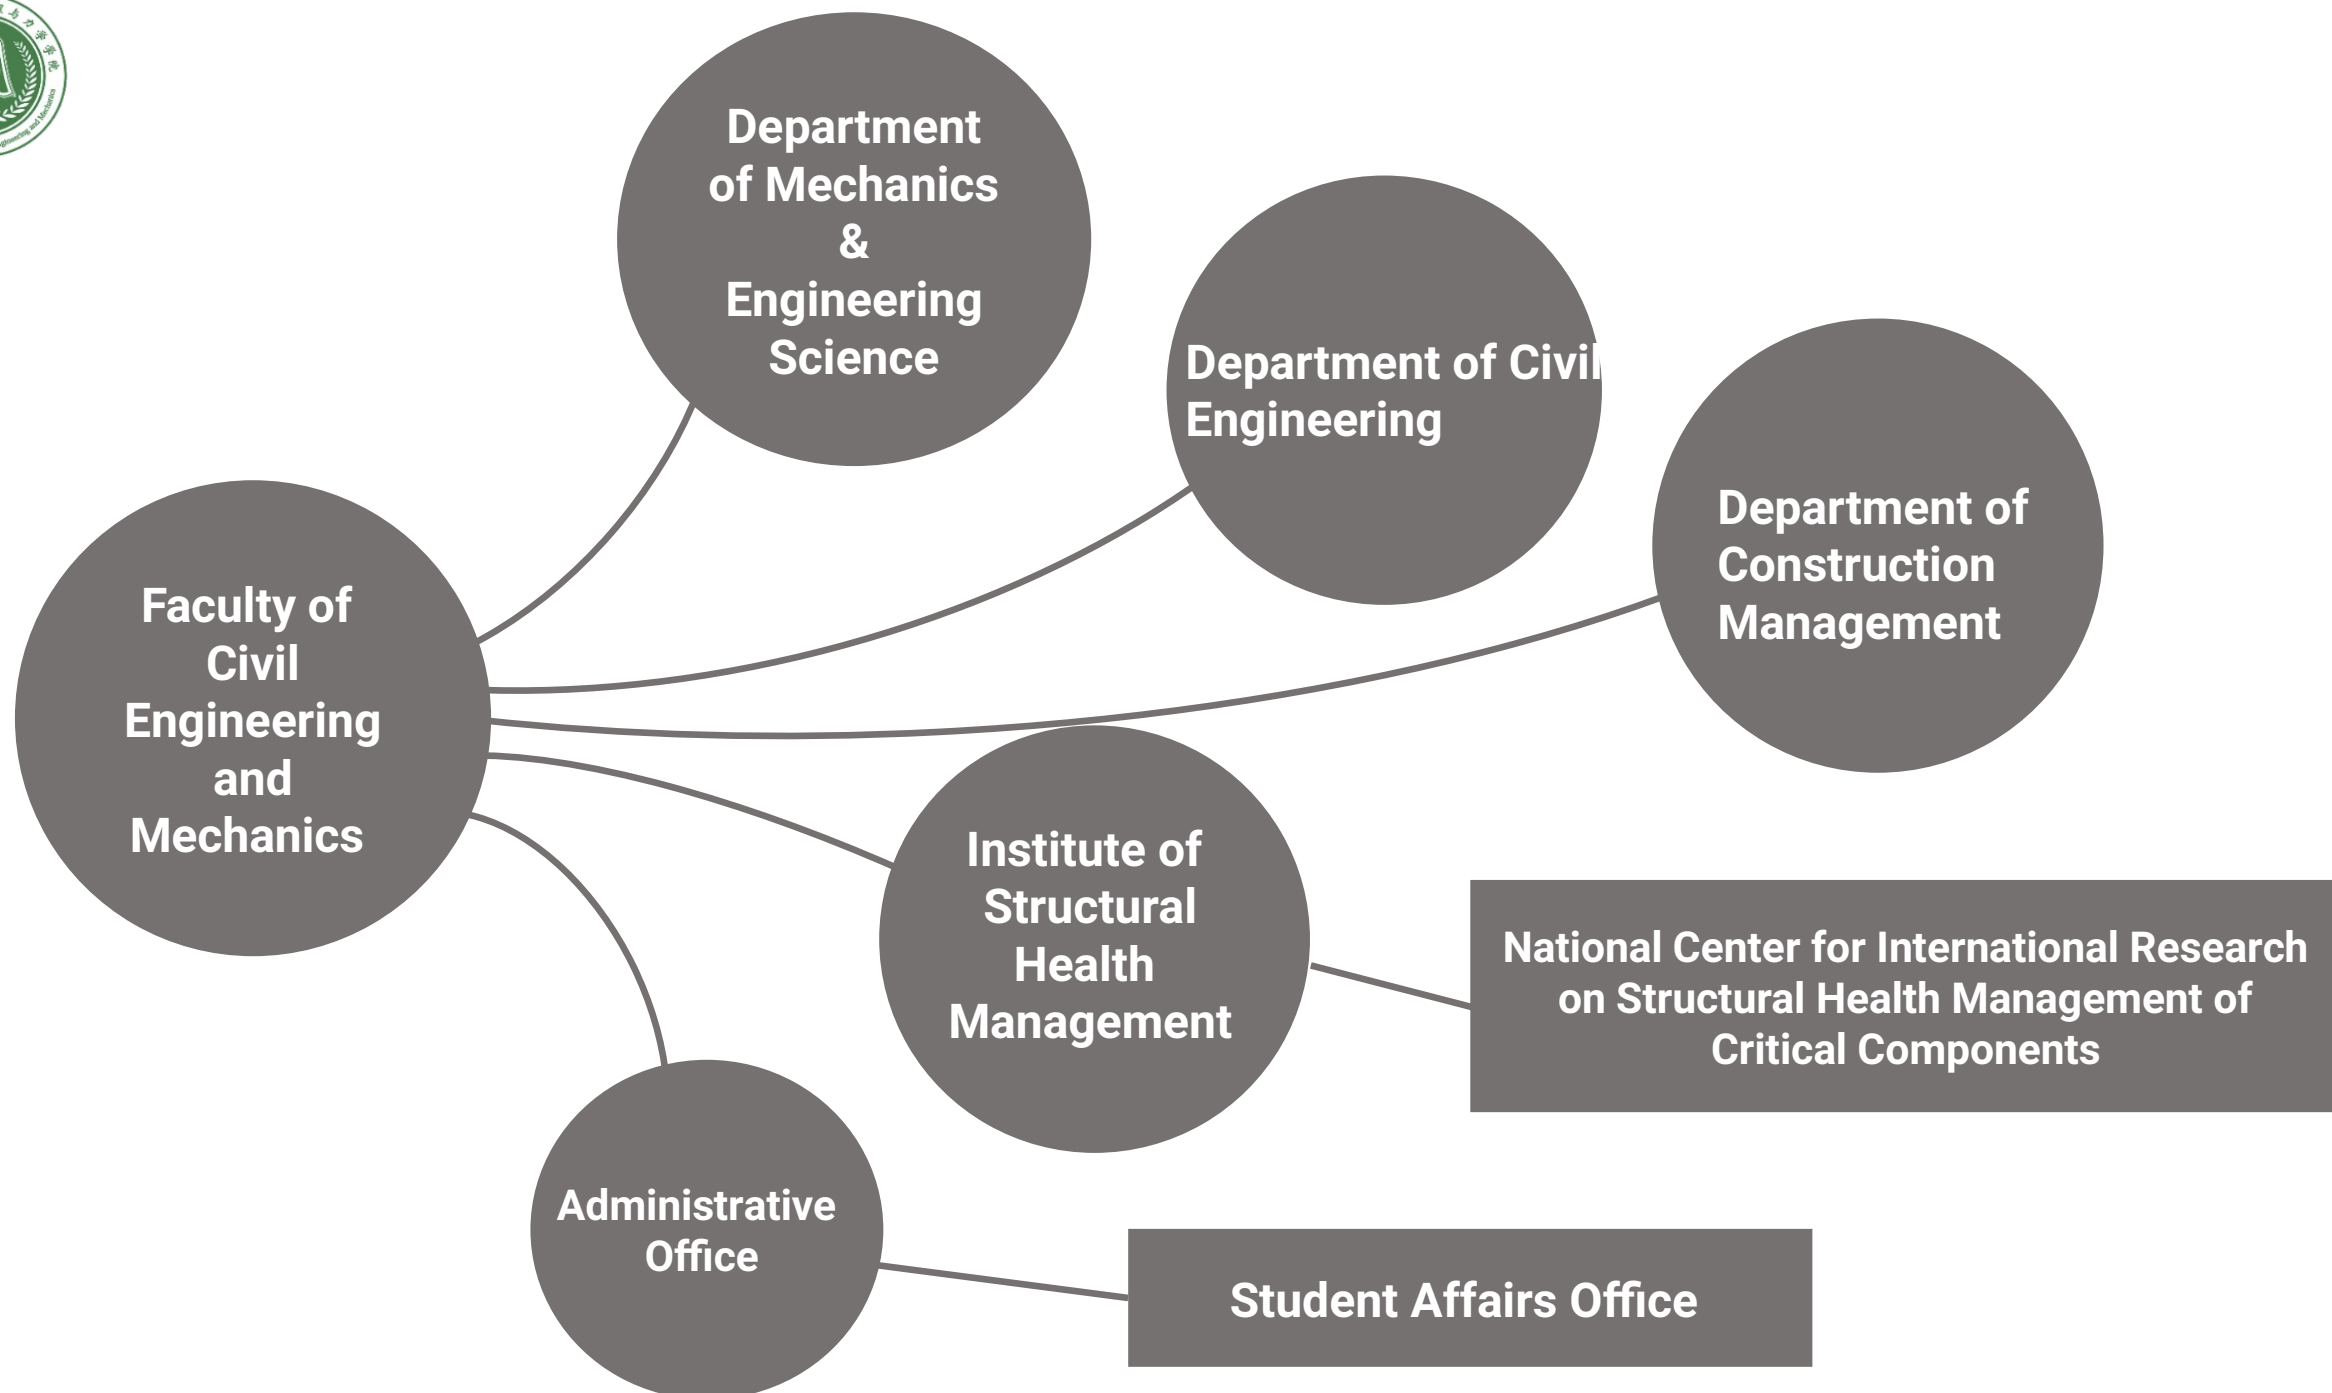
Department of Mechanics & Engineering Science

Department of Civil Engineering

Department of Construction Management

Faculty of Civil Engineering and Mechanics

Institute of Structural Health Management

National Center for International Research on Structural Health Management of Critical Components

Administrative Office

Student Affairs Office